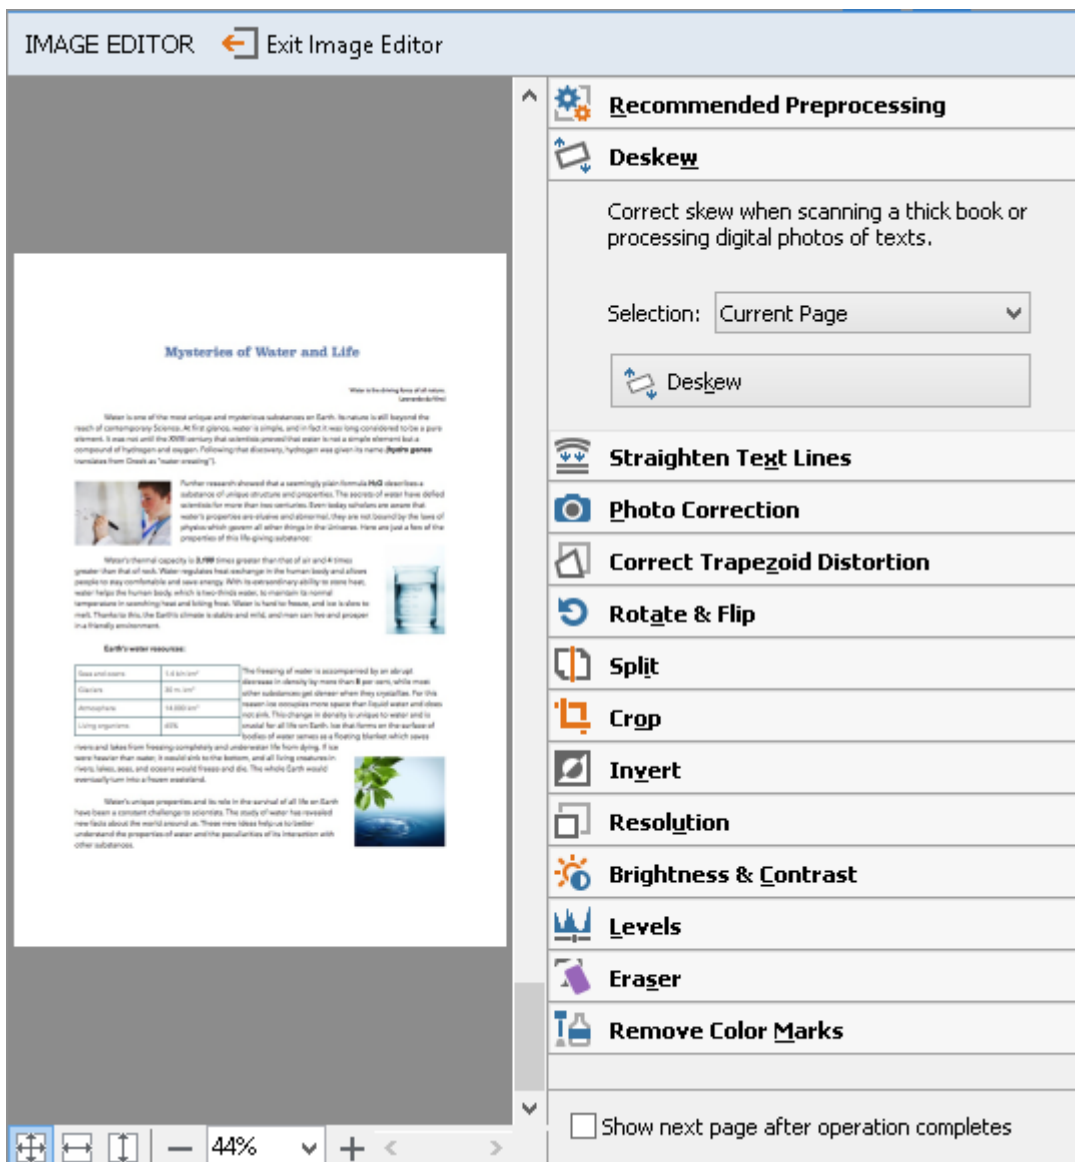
IMAGE EDITOR Exit Image Editor

Mysteries of Water and Life

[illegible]

Earth's water resources:

| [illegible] | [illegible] |
|---|---|
| Glaciers | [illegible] |
| Atmosphere | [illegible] |
| Living organisms | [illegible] |

Recommended Preprocessing

Deskew

Correct skew when scanning a thick book or processing digital photos of texts.

Selection: Current Page

Deskew

Straighten Text Lines

Photo Correction

Correct Trapezoid Distortion

Rotate & Flip

Split

Crop

Invert

Resolution

Brightness & Contrast

Levels

Eraser

Remove Color Marks

Show next page after operation completes

44%